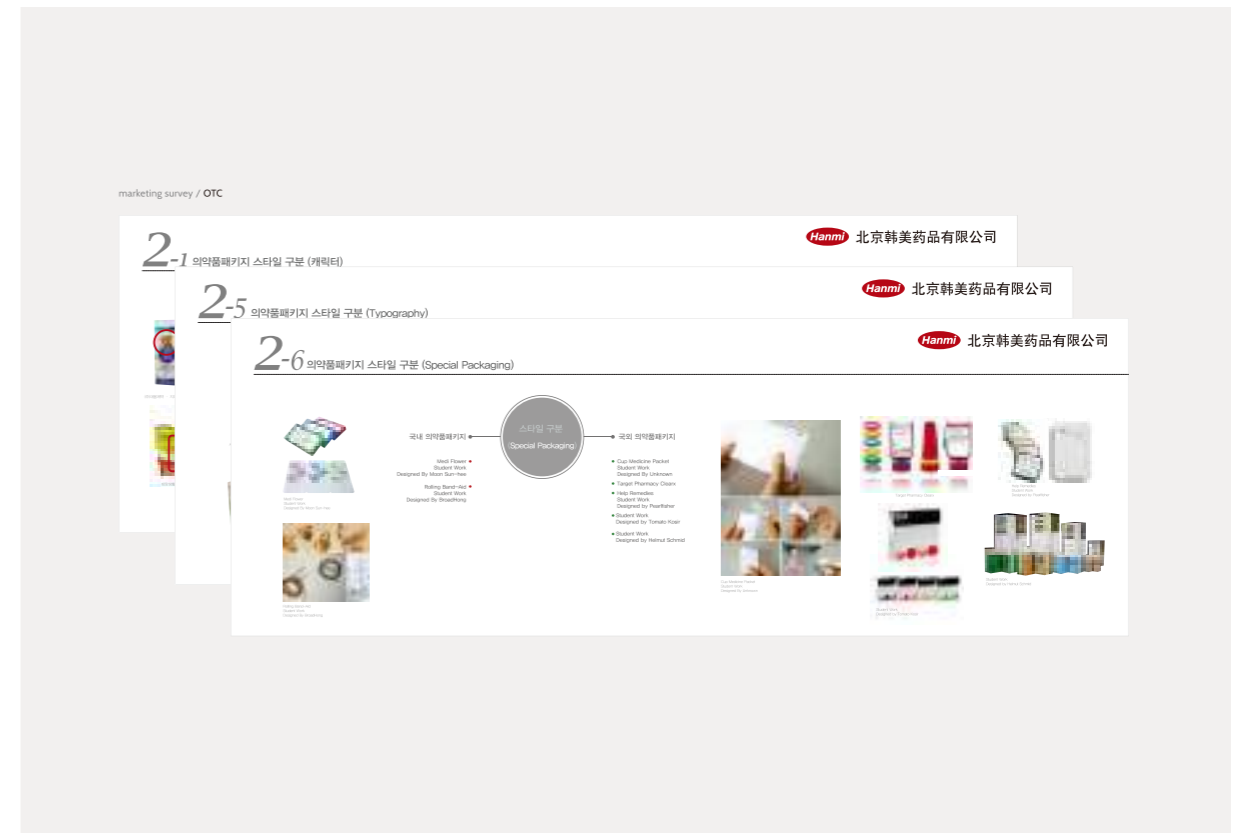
marketing survey / OTC

2-1 의약품패키지 스타일 구분 (캐릭터)

Hanmi 北京韩美药品有限公司

2-5 의약품패키지 스타일 구분 (Typography)

Hanmi 北京韩美药品有限公司

2-6 의약품패키지 스타일 구분 (Special Packaging)

Hanmi 北京韩美药品有限公司

국내 의약품패키지

스타일 구분
Special Packaging

국외 의약품패키지

Medi Flower
Student Work
Designed By Moon Sun-hee

Rolling Band-Aid
Student Work
Designed By Shoadhong

Cup Medicine Packet
Student Work
Designed By Unknown

Target Pharmacy Clearx

Help Remedies
Student Work
Designed by Pearlfisher

Student Work
Designed by Tomato Kosir

Student Work
Designed by Helmut Schmid

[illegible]